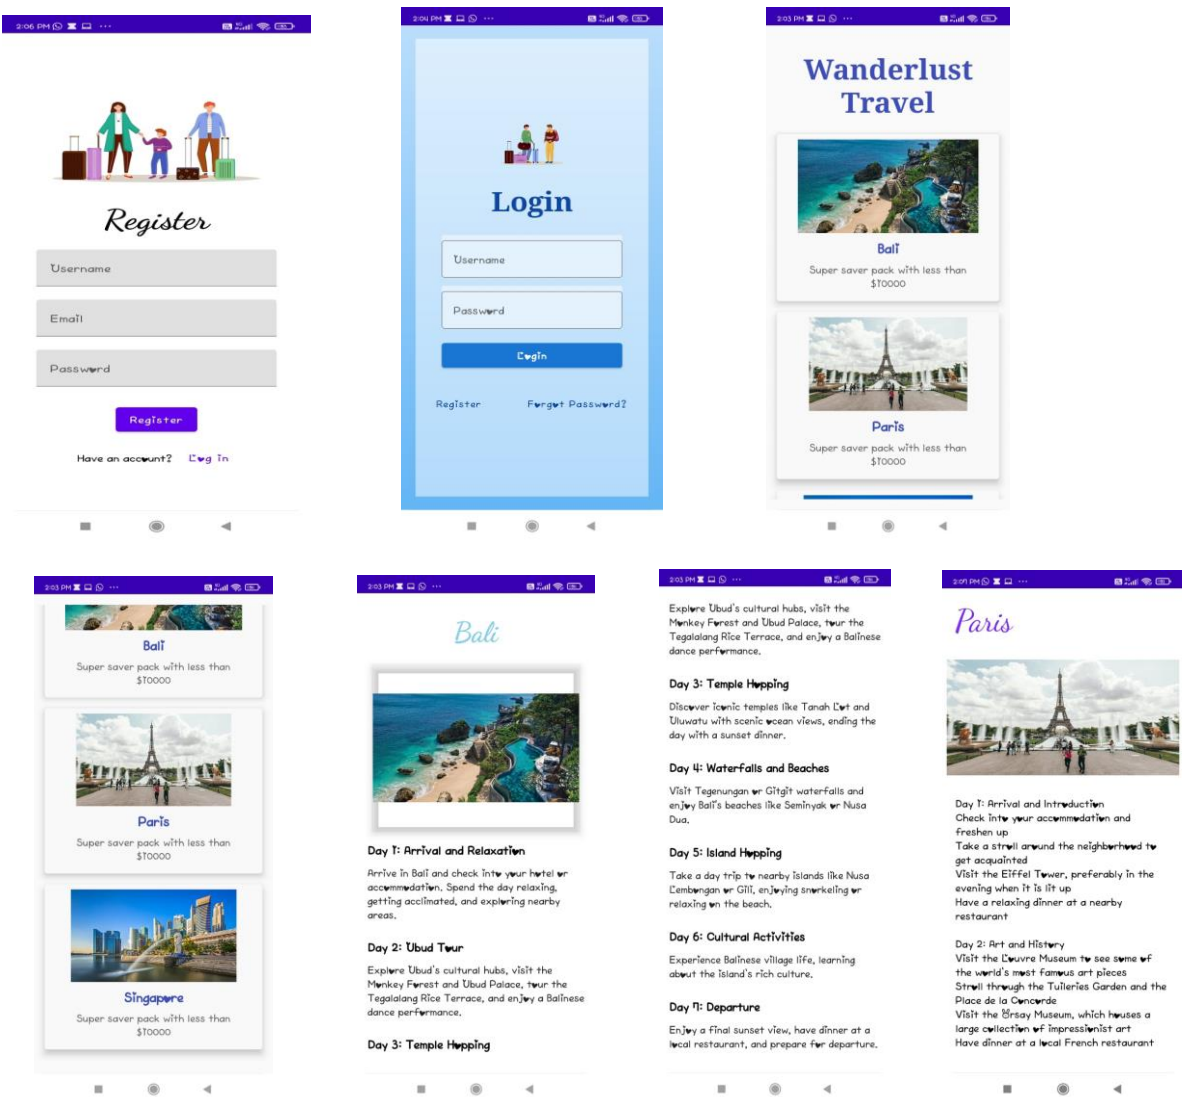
2:06 PM

Register

Username

Email

Password

Register

Have an account? Log in

2:04 PM

Login

Username

Password

Login

Register

Forgot Password?

2:03 PM

Wanderlust Travel

Bali

Super saver pack with less than $T0000

Paris

Super saver pack with less than $T0000

2:03 PM

Bali

Super saver pack with less than $T0000

Paris

Super saver pack with less than $T0000

Singapore

Super saver pack with less than $T0000

2:03 PM

Bali

Day 1: Arrival and Relaxation

Arrive in Bali and check into your hotel or accommodation. Spend the day relaxing, getting acclimated, and exploring nearby areas.

Day 2: Ubud Tour

Explore Ubud's cultural hubs, visit the Monkey Forest and Ubud Palace, tour the Tegalalang Rice Terrace, and enjoy a Balinese dance performance.

Day 3: Temple Hopping

2:03 PM

Explore Ubud's cultural hubs, visit the Monkey Forest and Ubud Palace, tour the Tegalalang Rice Terrace, and enjoy a Balinese dance performance.

Day 3: Temple Hopping

Discover iconic temples like Tanah Lot and Uluwatu with scenic ocean views, ending the day with a sunset dinner.

Day 4: Waterfalls and Beaches

Visit Tegenungan or Gitgit waterfalls and enjoy Bali's beaches like Seminyak or Nusa Dua.

Day 5: Island Hopping

Take a day trip to nearby islands like Nusa Lembongan or Gili, enjoying snorkeling or relaxing on the beach.

Day 6: Cultural Activities

Experience Balinese village life, learning about the island's rich culture.

Day 7: Departure

Enjoy a final sunset view, have dinner at a local restaurant, and prepare for departure.

2:01 PM

Paris

Day 1: Arrival and Introduction
Check into your accommodation and freshen up
Take a stroll around the neighborhood to get acquainted
Visit the Eiffel Tower, preferably in the evening when it is lit up
Have a relaxing dinner at a nearby restaurant

Day 2: Art and History
Visit the Louvre Museum to see some of the world's most famous art pieces
Stroll through the Tuileries Garden and the Place de la Concorde
Visit the Orsay Museum, which houses a large collection of impressionist art
Have dinner at a local French restaurant